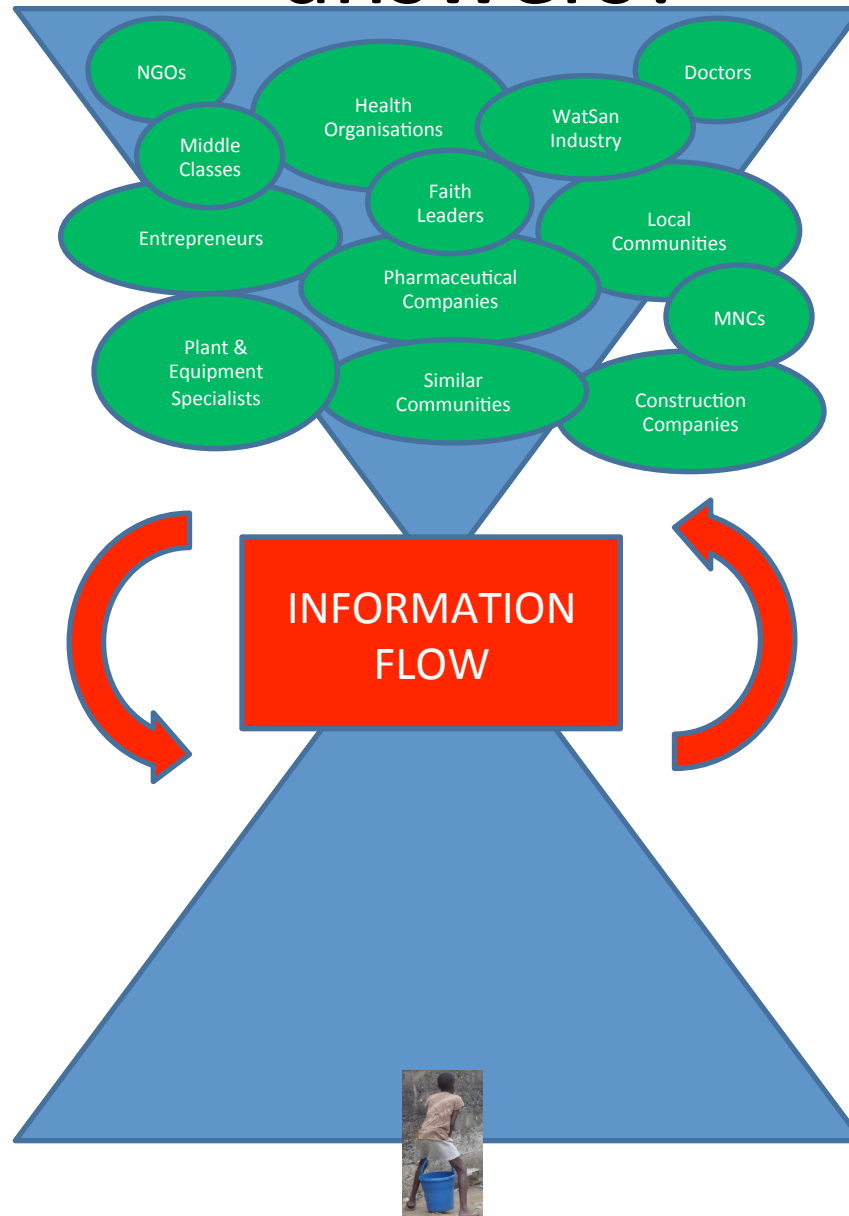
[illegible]

NGOs

Health Organisations

WatSan Industry

Doctors

Middle Classes

Faith Leaders

Entrepreneurs

Local Communities

Pharmaceutical Companies

MNCs

Plant & Equipment Specialists

Similar Communities

Construction Companies

INFORMATION FLOW